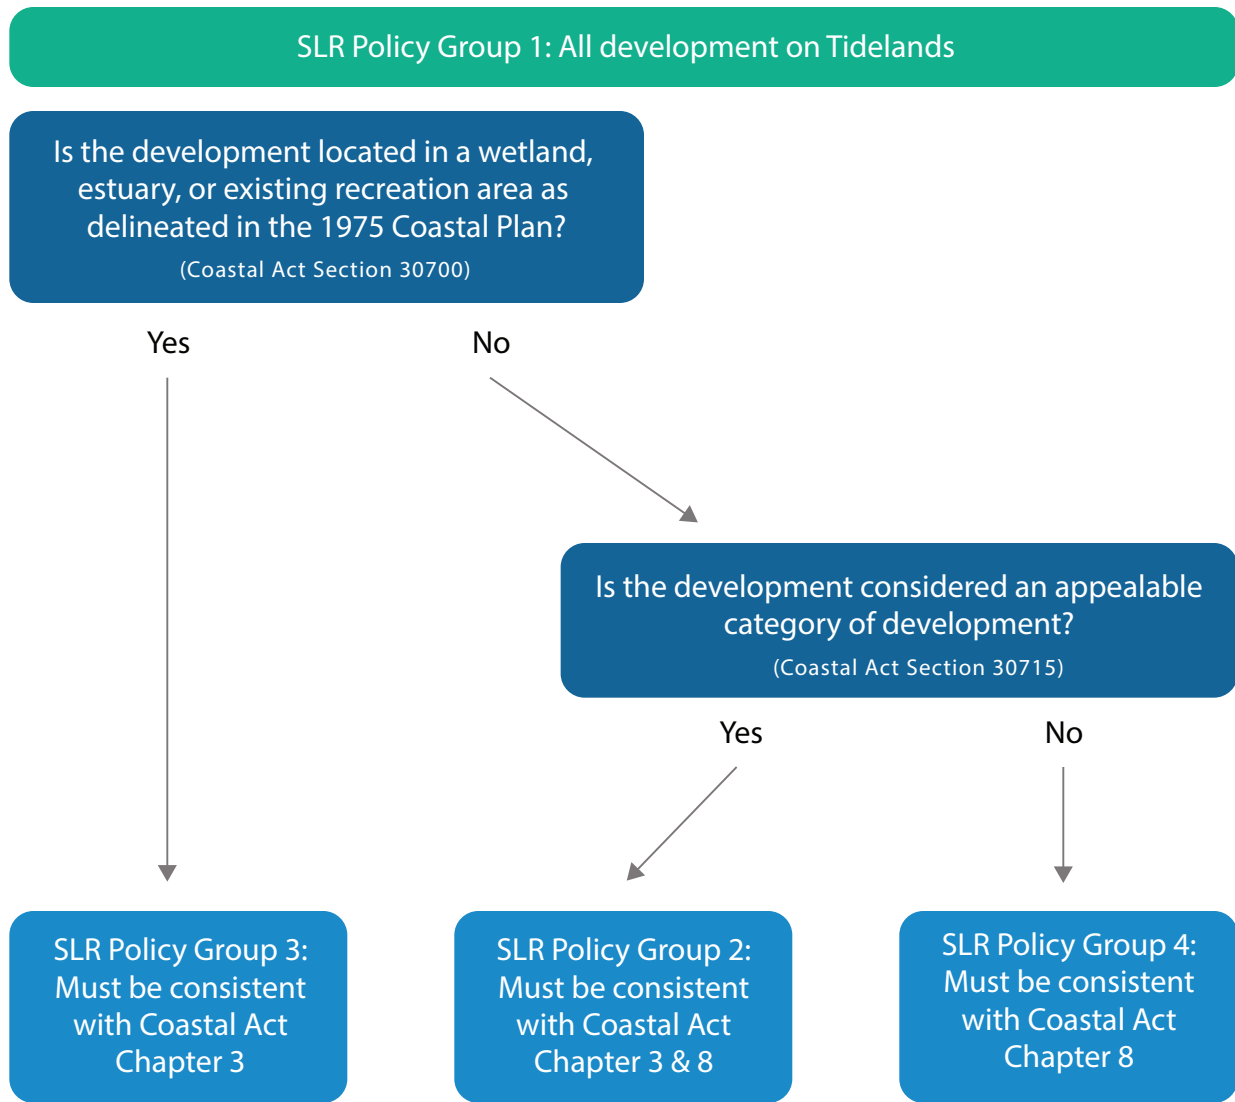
SLR Policy Group 1: All development on Tidelands

Is the development located in a wetland, estuary, or existing recreation area as delineated in the 1975 Coastal Plan?
(Coastal Act Section 30700)

Yes

No

Is the development considered an appealable category of development?
(Coastal Act Section 30715)

Yes

No

SLR Policy Group 3: Must be consistent with Coastal Act Chapter 3

SLR Policy Group 2: Must be consistent with Coastal Act Chapter 3 & 8

SLR Policy Group 4: Must be consistent with Coastal Act Chapter 8